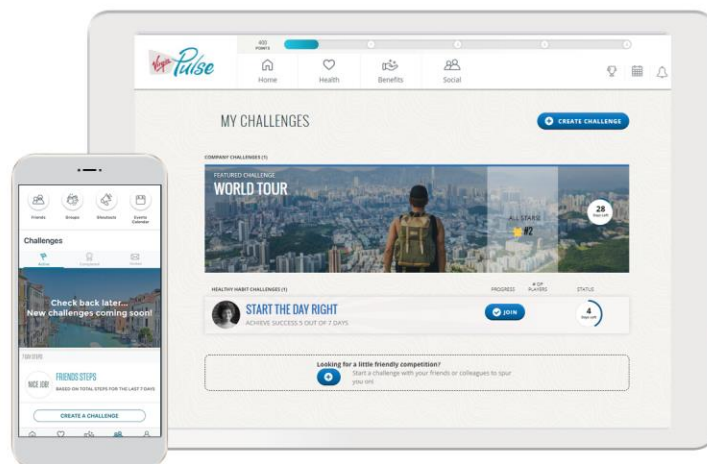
Virgin Pulse

400 POINTS

Home
Health
Benefits
Social

MY CHALLENGES

CREATE CHALLENGE

COMPANY CHALLENGES (1)

FEATURED CHALLENGE
WORLD TOUR

ALL STARS
#2

28
Days Left

HEALTHY HABIT CHALLENGES (1)

PROGRESS
# OF PLAYERS
STATUS

START THE DAY RIGHT
ACHIEVE SUCCESS 5 OUT OF 7 DAYS

JOIN

4
Days Left

Looking for a little friendly competition?
Start a challenge with your friends or colleagues to spur you on!

Friends
Groups
Shoutouts
Events Calendar

Challenges

Active
Completed
Invited

Check back later...
New challenges coming soon!

FUN STEPS

NICE JOB!
FRIENDS STEPS
BASED ON TOTAL STEPS FOR THE LAST 7 DAYS

CREATE A CHALLENGE